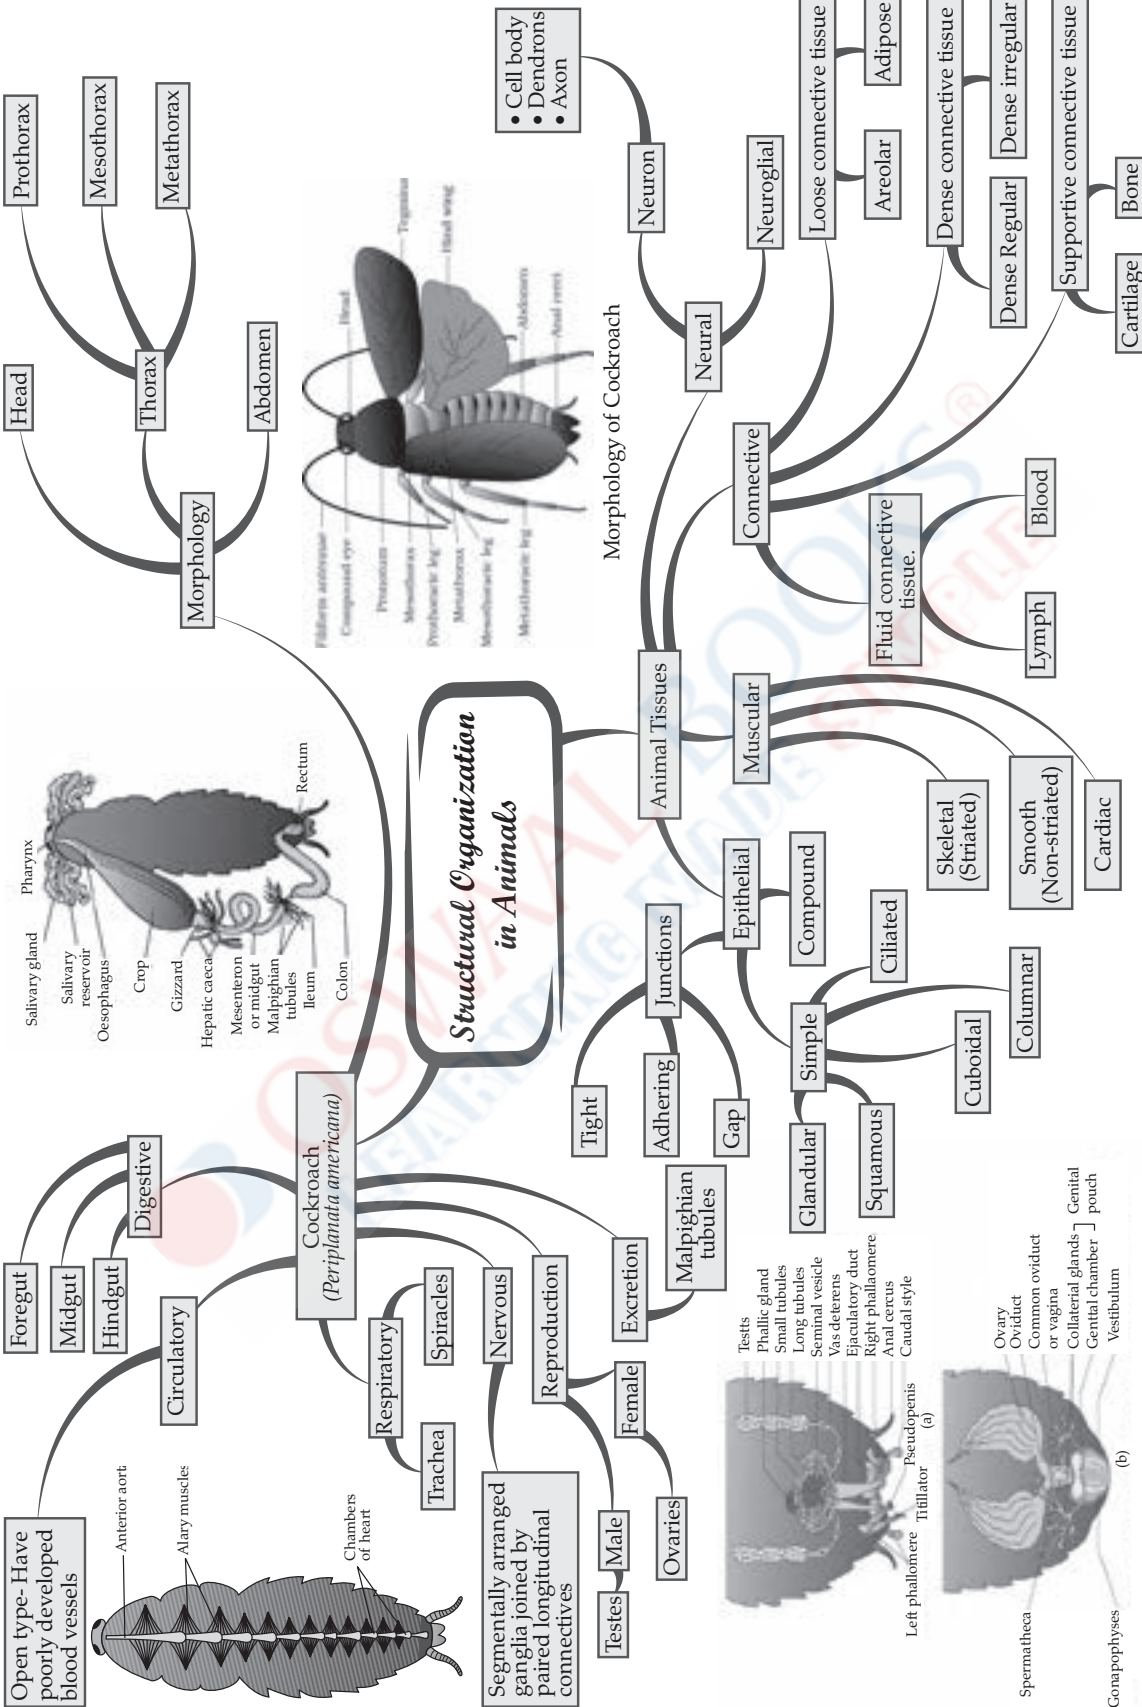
Structural Organization in Animals

Cockroach (Periplanata americana)

Morphology
Head
Thorax
Prothorax
Mesothorax
Metathorax
Abdomen

Digestive
Foregut
Midgut
Hindgut

Circulatory
Open type- Have poorly developed blood vessels
Anterior aort
Alary muscles
Chambers of heart

Respiratory
Trachea
Spiracles

Nervous
Segmentally arranged ganglia joined by paired longitudinal connectives

Reproduction
Male
Testes
Female
Ovaries

Excretion
Malpighian tubules

Salivary gland
Salivary reservoir
Oesophagus
Crop
Gizzard
Hepatic caeca
Mesenteron or midgut
Malpighian tubules
Ileum
Colon
Pharynx
Rectum

Filiform antennae
Compound eye
Pronotum
Mesothorax
Prothoracic leg
Metathorax
Mesothoracic leg
Metathoracic leg
Head
Tegmina
Hind wing
Abdomen
Anal cerci
Morphology of Cockroach

Testis
Phallic gland
Small tubules
Long tubules
Seminal vesicle
Vas deterens
Ejaculatory duct
Right phallaomere
Anal cercus
Caudal style
Left phallomere
Titillator
Pseudopenis
(a)

Ovary
Oviduct
Common oviduct or vagina
Collaterial glands
Gental chamber
Genital pouch
Vestibulum
Spermatheca
Gonapophyses
(b)

Animal Tissues

Epithelial
Junctions
Tight
Adhering
Gap
Simple
Glandular
Squamous
Cuboidal
Columnar
Ciliated
Compound

Muscular
Skeletal (Striated)
Smooth (Non-striated)
Cardiac

Connective
Fluid connective tissue.
Lymph
Blood
Loose connective tissue
Areolar
Adipose
Dense connective tissue
Dense Regular
Dense irregular
Supportive connective tissue
Cartilage
Bone

Neural
Neuron
• Cell body
• Dendrons
• Axon
Neuroglial